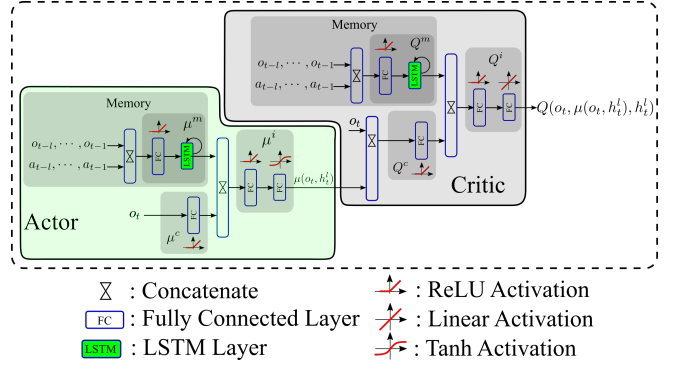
Memory

$o_{t-l}, \cdots, o_{t-1}$

$a_{t-l}, \cdots, a_{t-1}$

FC

LSTM

$Q^m$

$Q^i$

FC

FC

$Q(o_t, \mu(o_t, h_t^l), h_t^l)$

$o_t$

FC

$Q^c$

Critic

Memory

$o_{t-l}, \cdots, o_{t-1}$

$a_{t-l}, \cdots, a_{t-1}$

FC

LSTM

$\mu^m$

$\mu^i$

FC

FC

$\mu(o_t, h_t^l)$

Actor

$o_t$

FC

$\mu^c$

: Concatenate

FC : Fully Connected Layer

LSTM : LSTM Layer

: ReLU Activation

: Linear Activation

: Tanh Activation